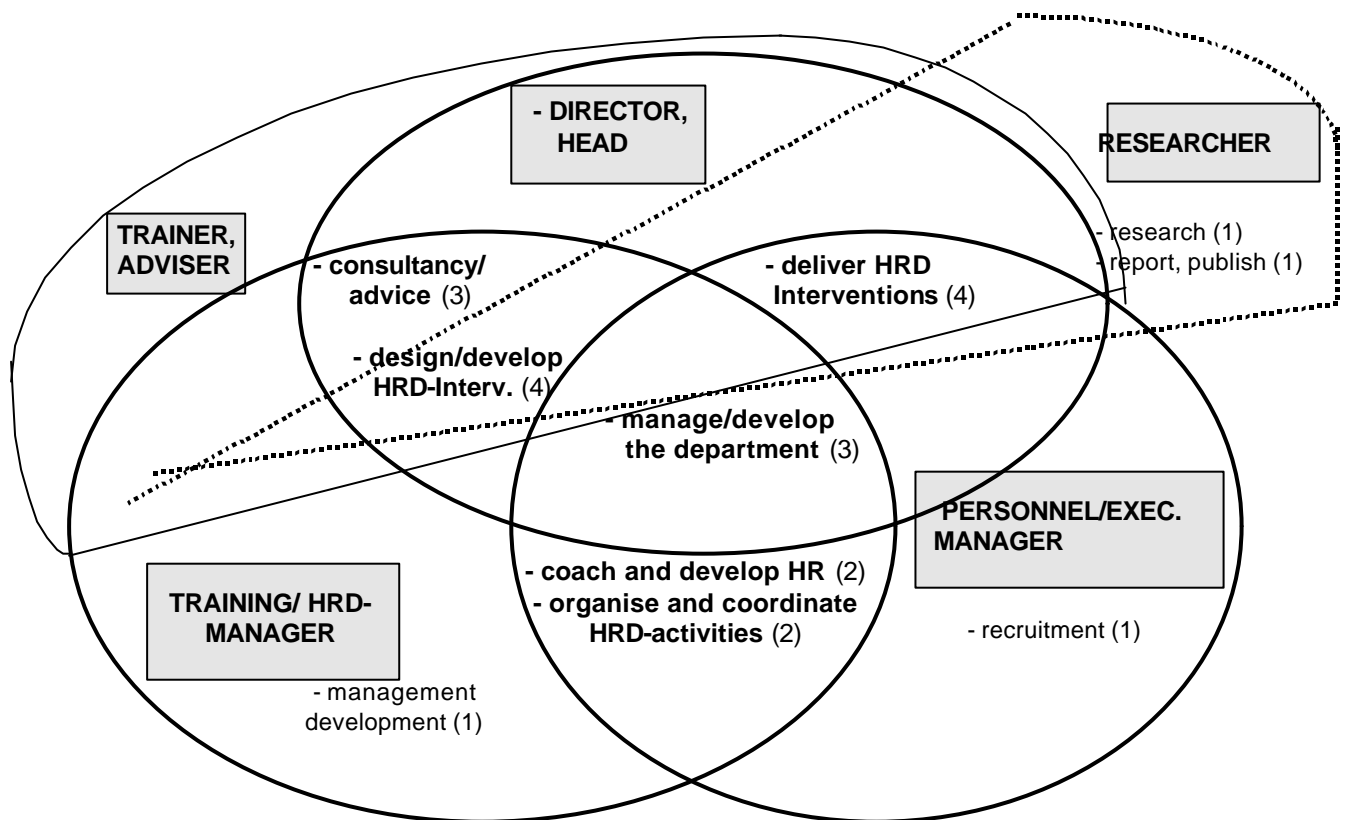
- DIRECTOR, HEAD

RESEARCHER

- research (1)
- report, publish (1)

TRAINER, ADVISER

- consultancy/ advice (3)

- deliver HRD Interventions (4)

- design/develop HRD-Interv. (4)

- manage/develop the department (3)

PERSONNEL/EXEC. MANAGER

- coach and develop HR (2)
- organise and coordinate HRD-activities (2)

TRAINING/ HRD-MANAGER

- recruitment (1)

- management development (1)